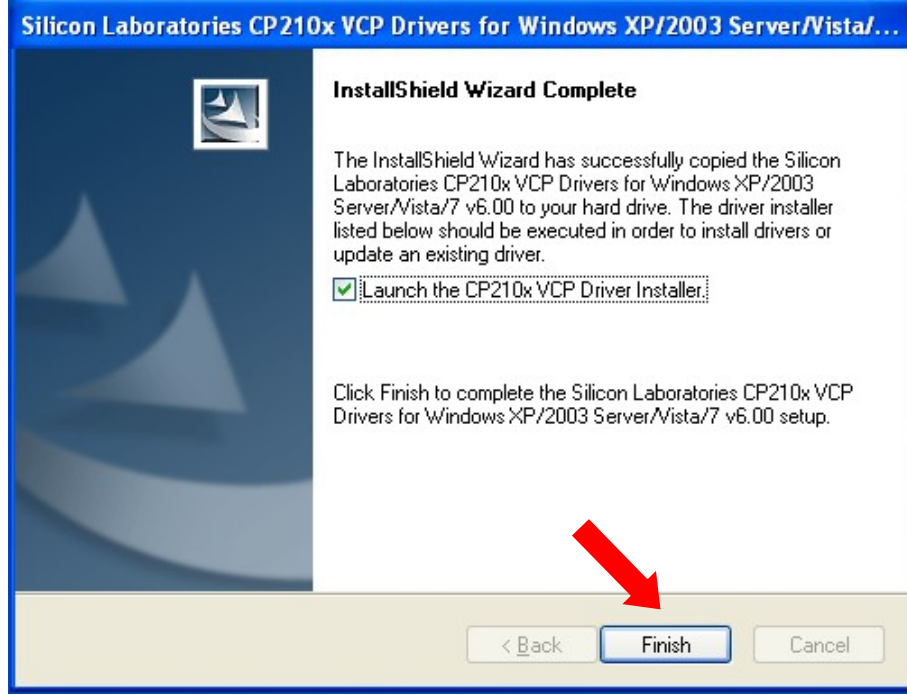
Silicon Laboratories CP210x VCP Drivers for Windows XP/2003 Server/Vista/...

InstallShield Wizard Complete

The InstallShield Wizard has successfully copied the Silicon Laboratories CP210x VCP Drivers for Windows XP/2003 Server/Vista/7 v6.00 to your hard drive. The driver installer listed below should be executed in order to install drivers or update an existing driver.

Launch the CP210x VCP Driver Installer.

Click Finish to complete the Silicon Laboratories CP210x VCP Drivers for Windows XP/2003 Server/Vista/7 v6.00 setup.

< Back
Finish
Cancel